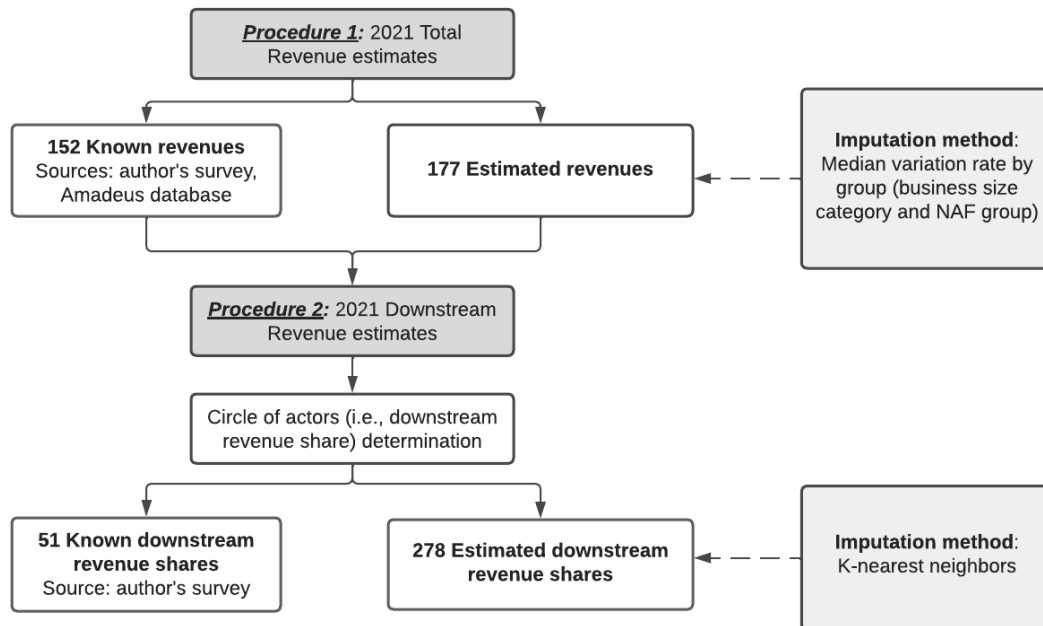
Procedure 1: 2021 Total Revenue estimates

152 Known revenues
Sources: author's survey, Amadeus database

177 Estimated revenues

Imputation method: Median variation rate by group (business size category and NAF group)

Procedure 2: 2021 Downstream Revenue estimates

Circle of actors (i.e., downstream revenue share) determination

51 Known downstream revenue shares
Source: author's survey

278 Estimated downstream revenue shares

Imputation method: K-nearest neighbors